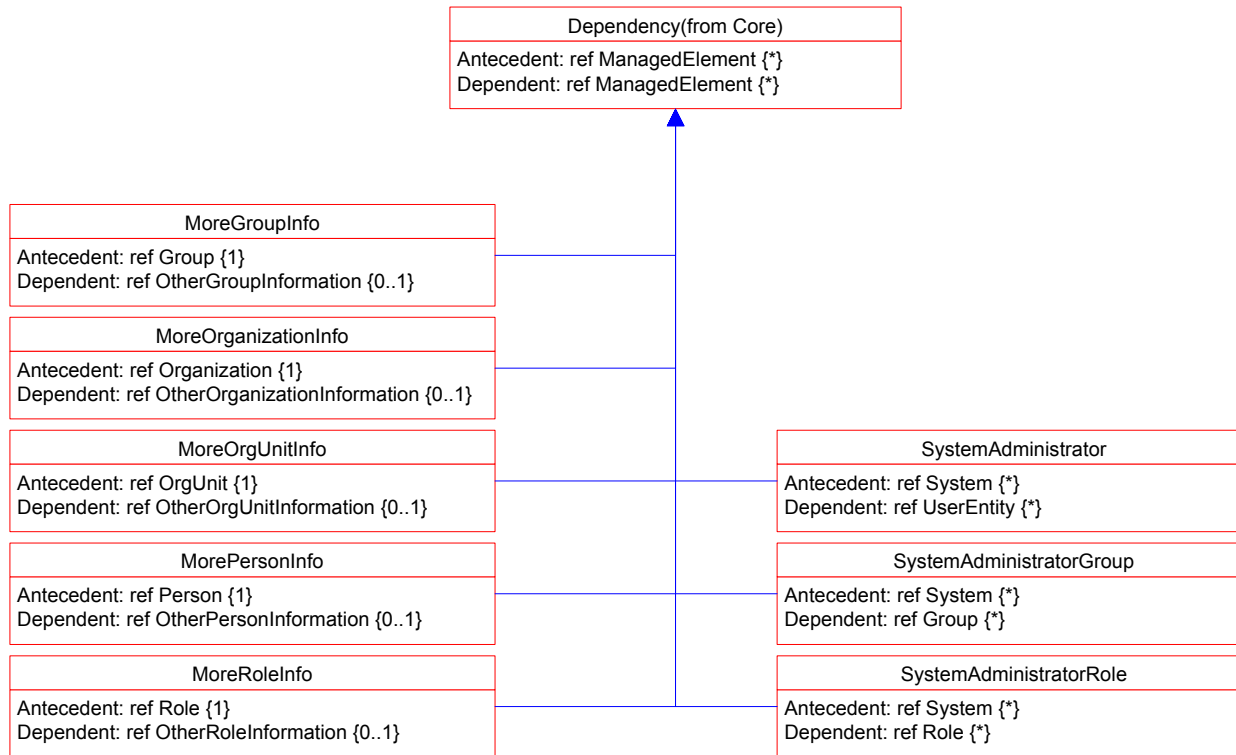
Dependency(from Core)

Antecedent: ref ManagedElement {*}
Dependent: ref ManagedElement {*}

MoreGroupInfo

Antecedent: ref Group {1}
Dependent: ref OtherGroupInformation {0..1}

MoreOrganizationInfo

Antecedent: ref Organization {1}
Dependent: ref OtherOrganizationInformation {0..1}

MoreOrgUnitInfo

Antecedent: ref OrgUnit {1}
Dependent: ref OtherOrgUnitInformation {0..1}

MorePersonInfo

Antecedent: ref Person {1}
Dependent: ref OtherPersonInformation {0..1}

MoreRoleInfo

Antecedent: ref Role {1}
Dependent: ref OtherRoleInformation {0..1}

SystemAdministrator

Antecedent: ref System {*}
Dependent: ref UserEntity {*}

SystemAdministratorGroup

Antecedent: ref System {*}
Dependent: ref Group {*}

SystemAdministratorRole

Antecedent: ref System {*}
Dependent: ref Role {*}